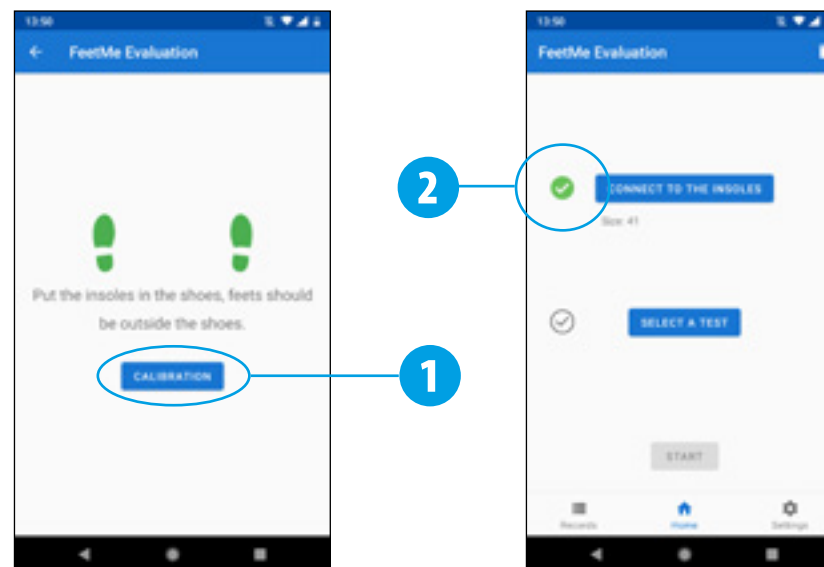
13:50

FeetMe Evaluation

Put the insoles in the shoes, feets should be outside the shoes.

CALIBRATION

1

2

13:50

FeetMe Evaluation

CONNECT TO THE INSOLES

Size: 41

SELECT A TEST

START

Records

Home

Settings